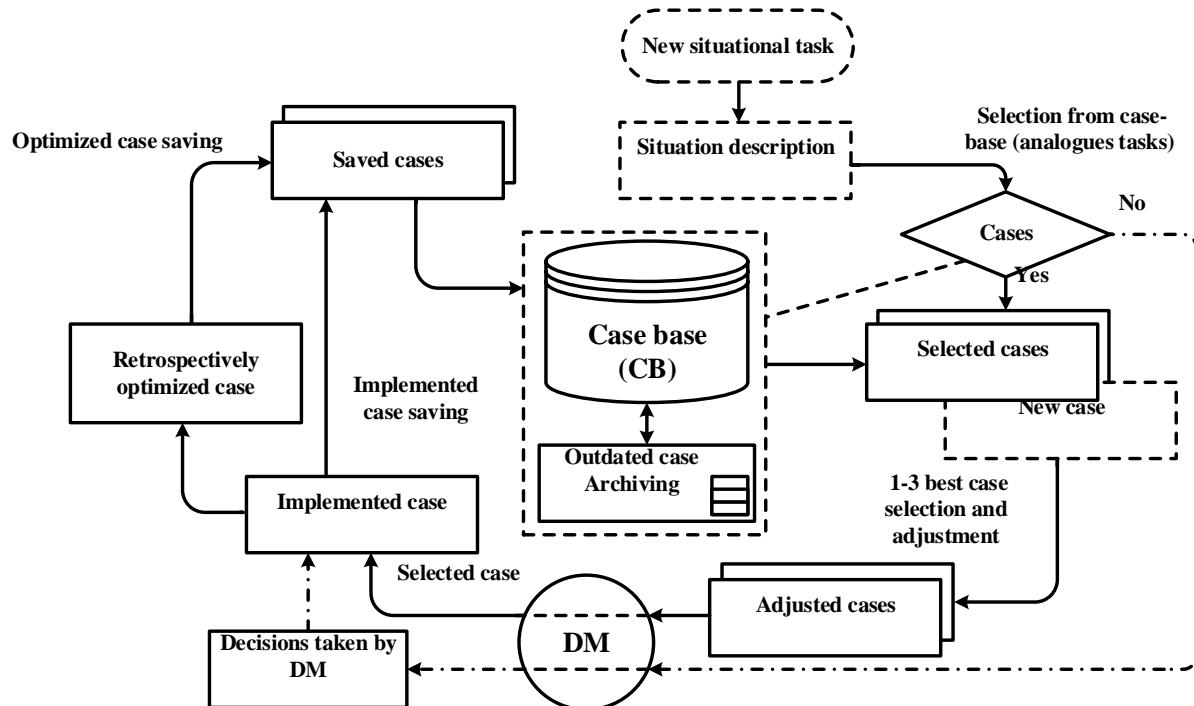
New situational task

Optimized case saving

Saved cases

Situation description

Selection from case-base (analogues tasks)

No

Cases

Yes

Case base (CB)

Selected cases

Retrospectively optimized case

Implemented case saving

New case

Outdated case Archiving

1-3 best case selection and adjustment

Implemented case

Selected case

Adjusted cases

DM

Decisions taken by DM